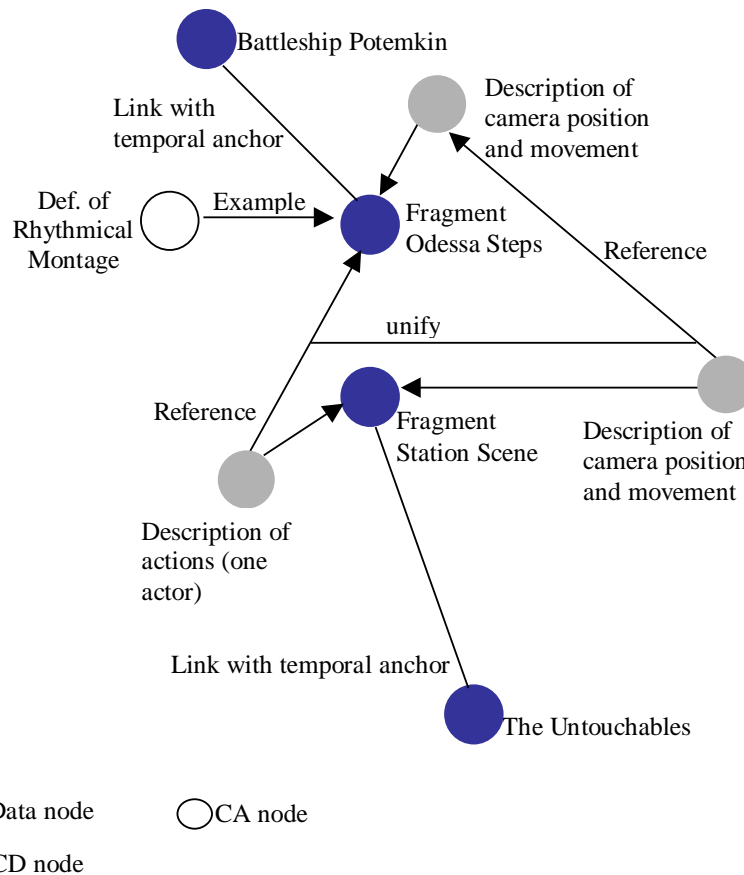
Battleship Potemkin

Link with temporal anchor

Description of camera position and movement

Def. of Rhythmical Montage

Example

Fragment Odessa Steps

Reference

unify

Reference

Fragment Station Scene

Description of camera position and movement

Description of actions (one actor)

Link with temporal anchor

The Untouchables

Data node

CA node

CD node